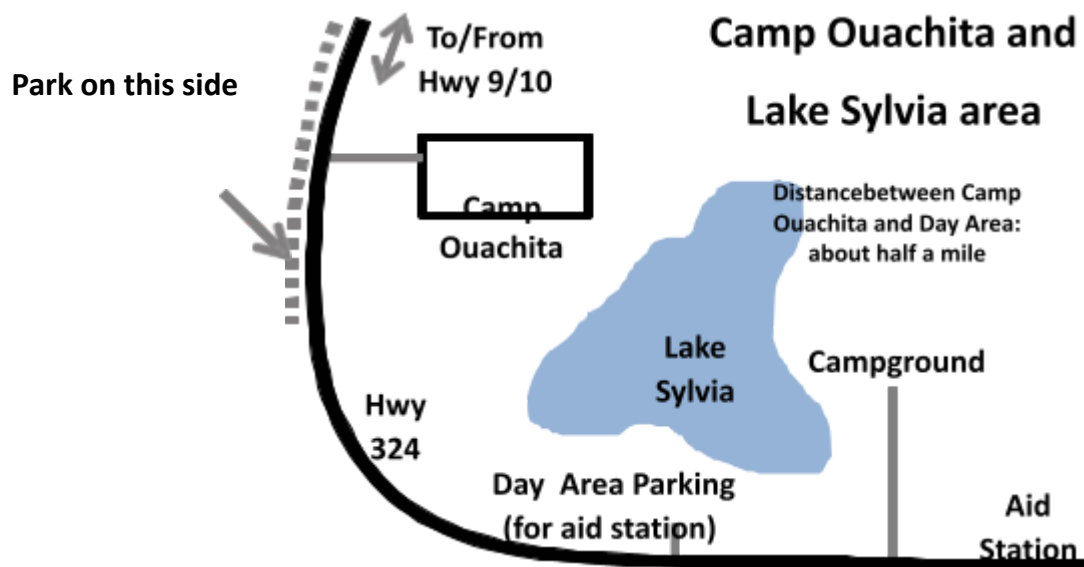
Camp Ouachita and Lake Sylvia area

Park on this side

To/From Hwy 9/10

Camp Ouachita

Distancebetween Camp Ouachita and Day Area: about half a mile

Lake Sylvia

Campground

Hwy 324

Day Area Parking (for aid station)

Aid Station